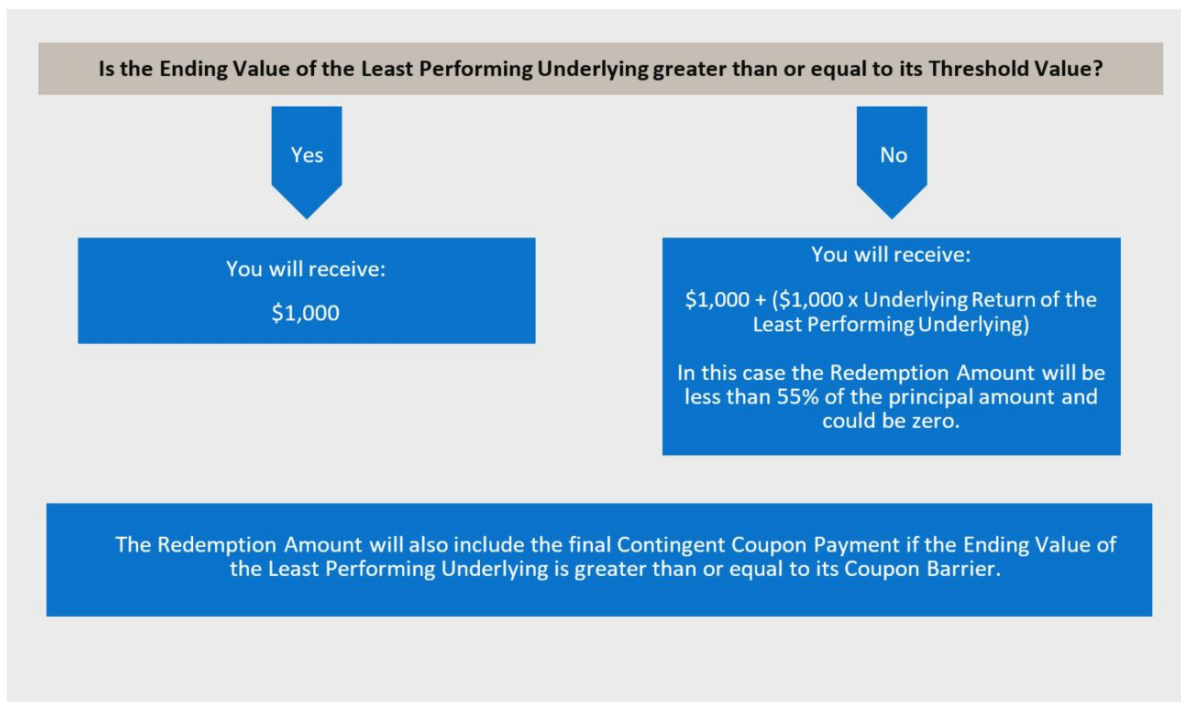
Is the Ending Value of the Least Performing Underlying greater than or equal to its Threshold Value?

Yes

No

You will receive:

$1,000

You will receive:

$1,000 + ($1,000 x Underlying Return of the Least Performing Underlying)

In this case the Redemption Amount will be less than 55% of the principal amount and could be zero.

The Redemption Amount will also include the final Contingent Coupon Payment if the Ending Value of the Least Performing Underlying is greater than or equal to its Coupon Barrier.